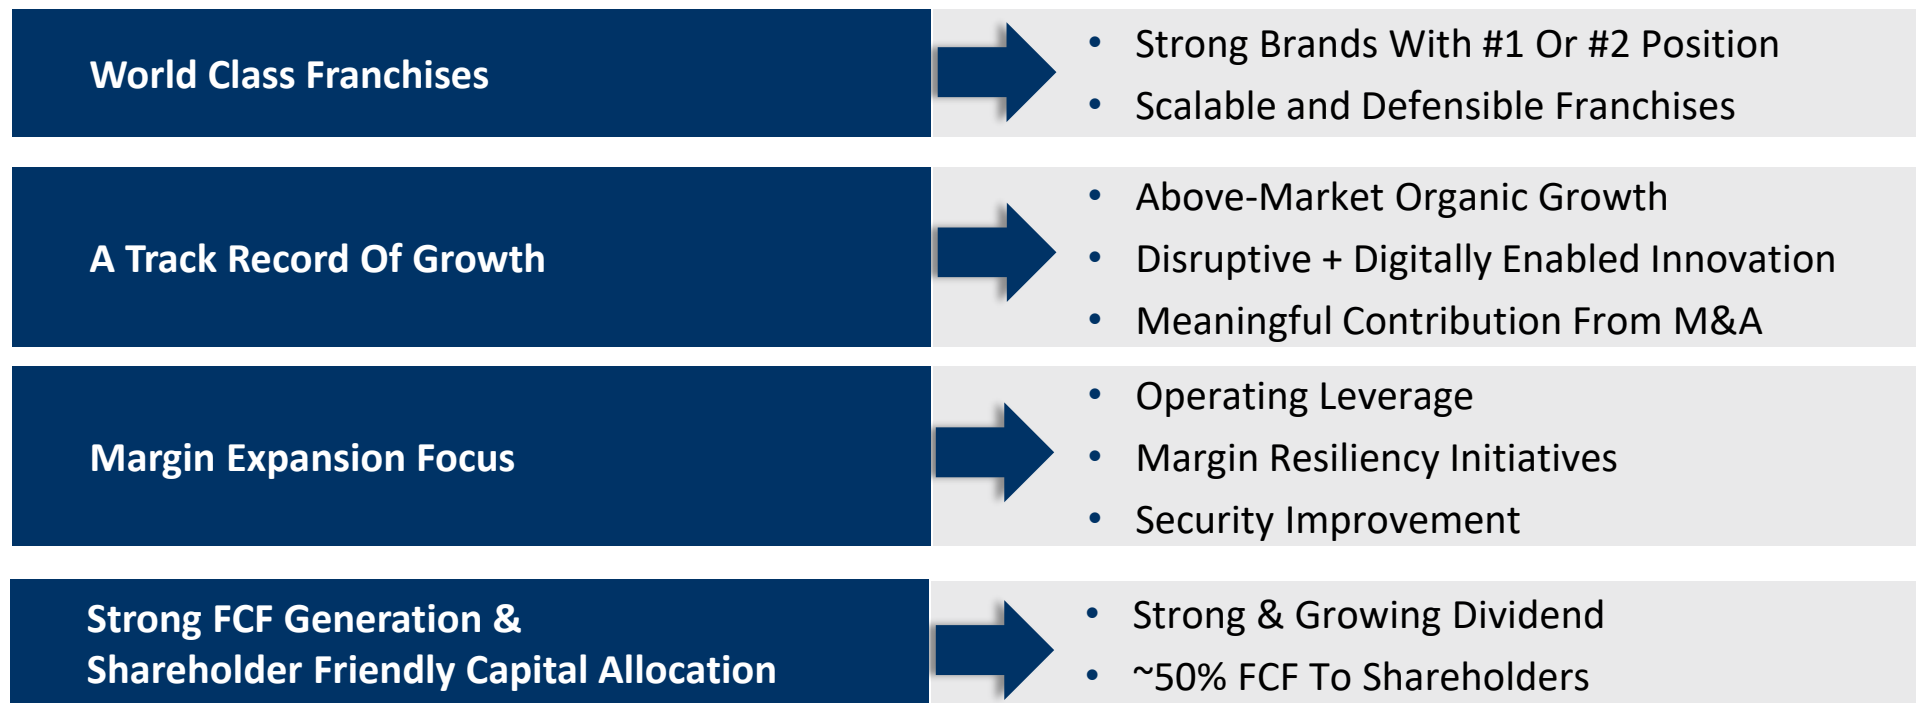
World Class Franchises

- Strong Brands With #1 Or #2 Position
- Scalable and Defensible Franchises

A Track Record Of Growth

- Above-Market Organic Growth
- Disruptive + Digitally Enabled Innovation
- Meaningful Contribution From M&A

Margin Expansion Focus

- Operating Leverage
- Margin Resiliency Initiatives
- Security Improvement

Strong FCF Generation & Shareholder Friendly Capital Allocation

- Strong & Growing Dividend
- ~50% FCF To Shareholders